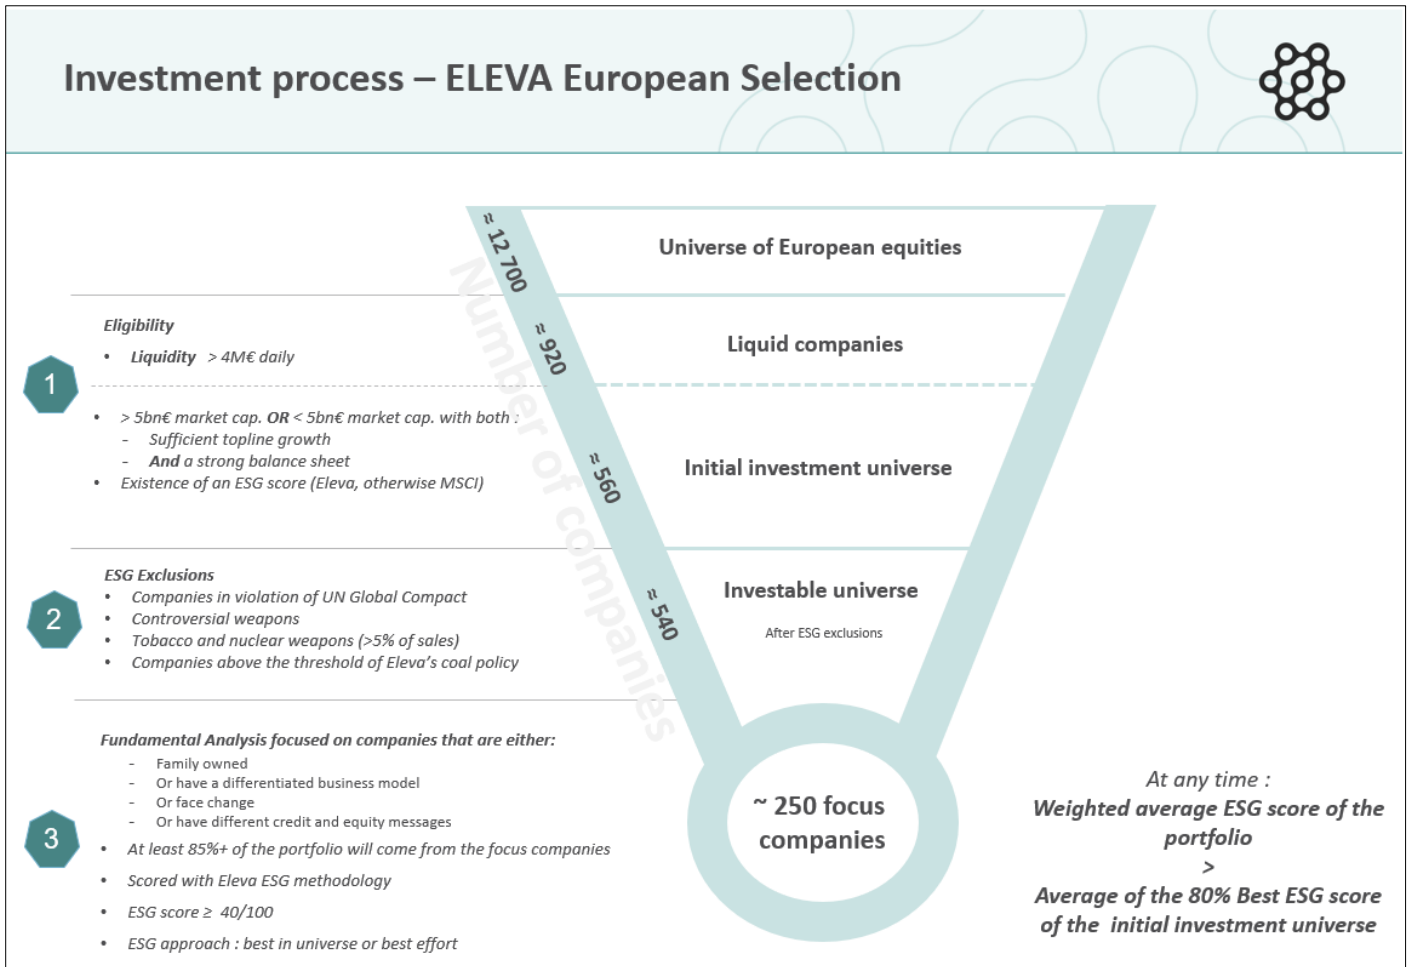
Investment process – ELEVA European Selection

≈ 12 700

Universe of European equities

Number of companies

Eligibility

• Liquidity > 4M€ daily

1

≈ 920

Liquid companies

• > 5bn€ market cap. OR < 5bn€ market cap. with both :
- Sufficient topline growth
- And a strong balance sheet
• Existence of an ESG score (Eleva, otherwise MSCI)

≈ 560

Initial investment universe

ESG Exclusions
• Companies in violation of UN Global Compact
• Controversial weapons
• Tobacco and nuclear weapons (>5% of sales)
• Companies above the threshold of Eleva's coal policy

2

≈ 540

Investable universe

After ESG exclusions

Fundamental Analysis focused on companies that are either:
- Family owned
- Or have a differentiated business model
- Or face change
- Or have different credit and equity messages
• At least 85%+ of the portfolio will come from the focus companies
• Scored with Eleva ESG methodology
• ESG score ≥ 40/100
• ESG approach : best in universe or best effort

3

~ 250 focus companies

At any time :
Weighted average ESG score of the portfolio
>
Average of the 80% Best ESG score of the initial investment universe